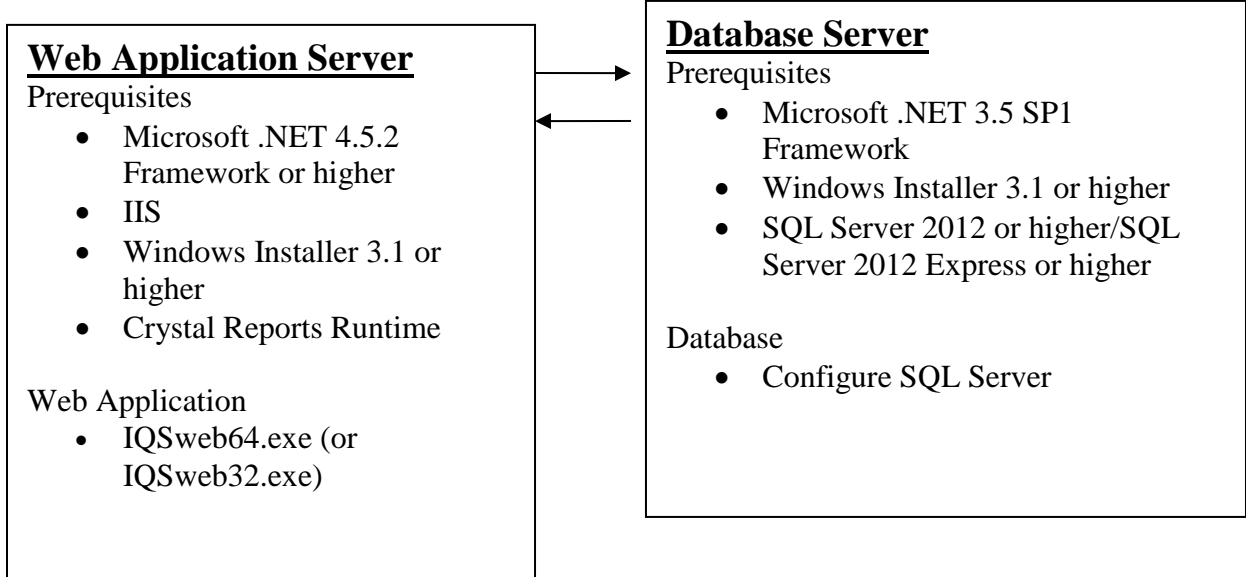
**Web Application Server**
Prerequisites
- Microsoft .NET 4.5.2 Framework or higher
- IIS
- Windows Installer 3.1 or higher
- Crystal Reports Runtime

Web Application
- IQSweb64.exe (or IQSweb32.exe)

**Database Server**
Prerequisites
- Microsoft .NET 3.5 SP1 Framework
- Windows Installer 3.1 or higher
- SQL Server 2012 or higher/SQL Server 2012 Express or higher

Database
- Configure SQL Server